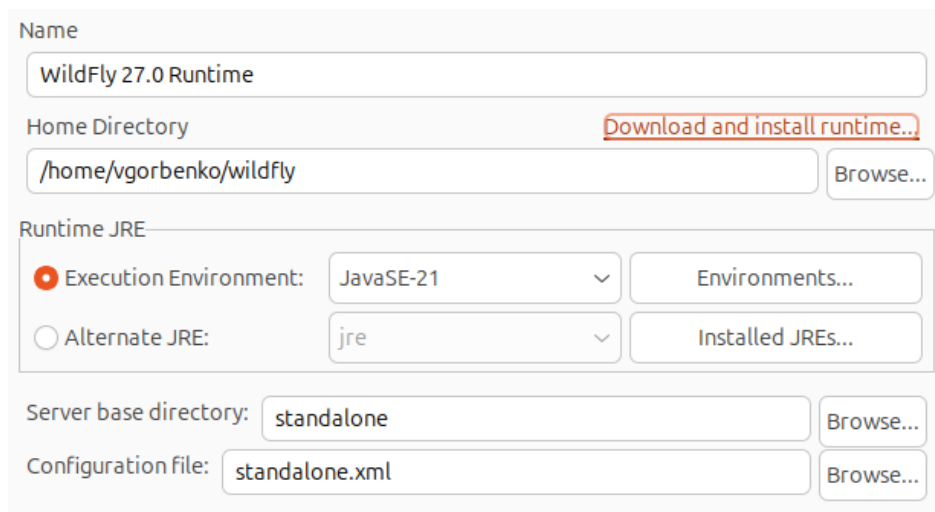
Name

WildFly 27.0 Runtime

Home Directory

Download and install runtime...

/home/vgorbenko/wildfly

Browse...

Runtime JRE

Execution Environment: JavaSE-21

Environments...

Alternate JRE: jre

Installed JREs...

Server base directory: standalone

Browse...

Configuration file: standalone.xml

Browse...